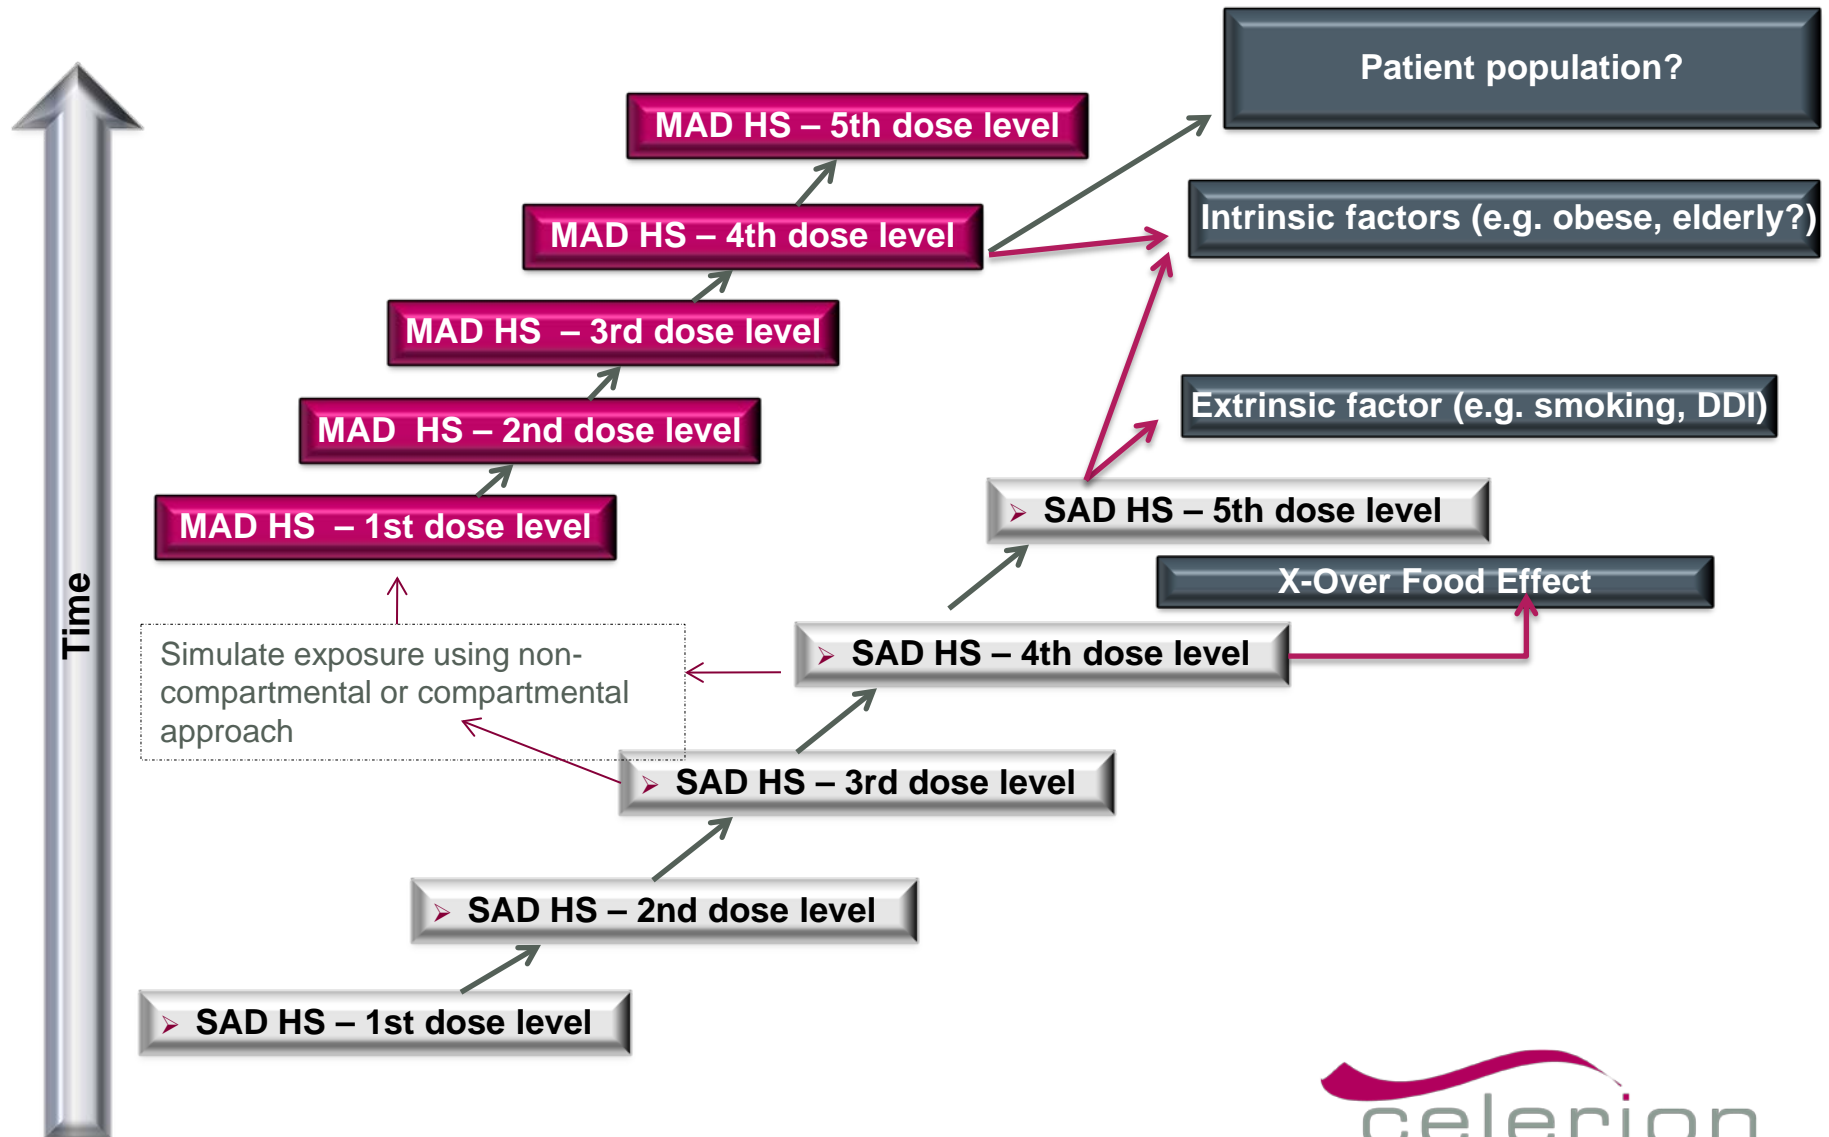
Patient population?

MAD HS – 5th dose level

MAD HS – 4th dose level

Intrinsic factors (e.g. obese, elderly?)

MAD HS – 3rd dose level

MAD HS – 2nd dose level

Extrinsic factor (e.g. smoking, DDI)

MAD HS – 1st dose level

SAD HS – 5th dose level

X-Over Food Effect

Time

Simulate exposure using non-compartmental or compartmental approach

SAD HS – 4th dose level

SAD HS – 3rd dose level

SAD HS – 2nd dose level

SAD HS – 1st dose level

celerion